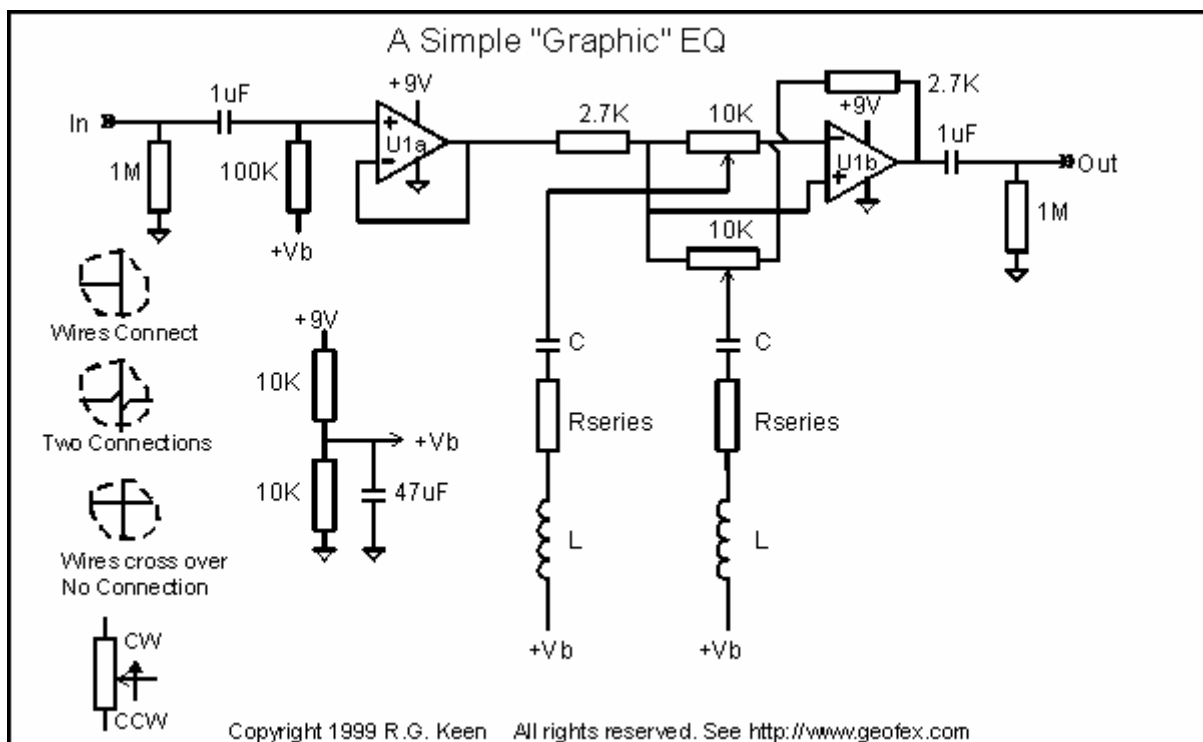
A Simple "Graphic" EQ

In
1uF
1M
100K
+Vb
+9V
U1a
2.7K
10K
10K
2.7K
+9V
U1b
1uF
Out
1M

Wires Connect
Two Connections
Wires cross over No Connection
CW
CCW

+9V
10K
+Vb
10K
47uF

C
Rseries
L
+Vb

C
Rseries
L
+Vb

Copyright 1999 R.G. Keen All rights reserved. See http://www.geofex.com